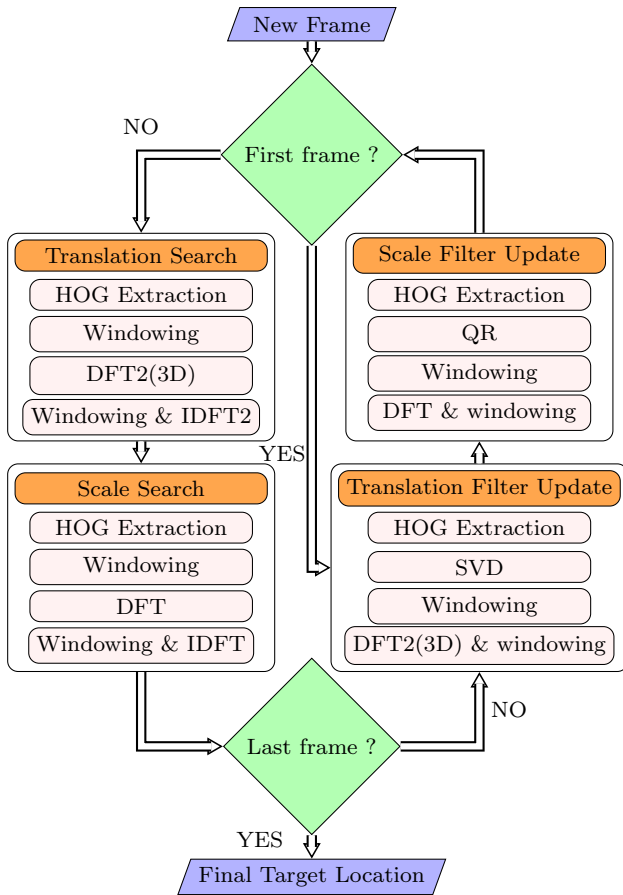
New Frame

NO

First frame ?

Translation Search
HOG Extraction
Windowing
DFT2(3D)
Windowing & IDFT2

Scale Filter Update
HOG Extraction
QR
Windowing
DFT & windowing

YES

Scale Search
HOG Extraction
Windowing
DFT
Windowing & IDFT

Translation Filter Update
HOG Extraction
SVD
Windowing
DFT2(3D) & windowing

NO

Last frame ?

YES

Final Target Location